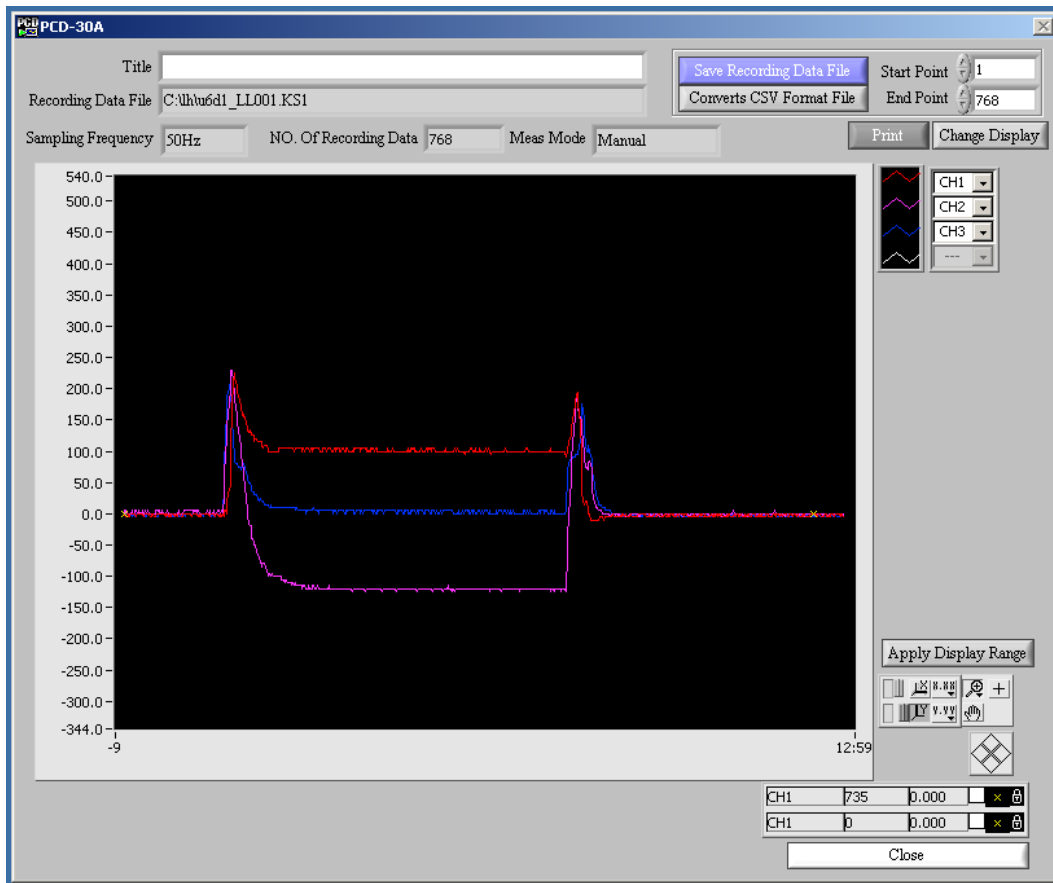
PCD PCD-30A

Title

Recording Data File C:\lh\u6d1_LL001.KS1

Save Recording Data File
Converts CSV Format File

Start Point 1
End Point 768

Sampling Frequency 50Hz
NO. Of Recording Data 768
Meas Mode Manual

Print
Change Display

540.0
500.0
450.0
400.0
350.0
300.0
250.0
200.0
150.0
100.0
50.0
0.0
-50.0
-100.0
-150.0
-200.0
-250.0
-300.0
-344.0
-9
12:59

CH1
CH2
CH3
---

Apply Display Range

x.xx
y.yy

| CH1 | 735 | 0.000 |
|---|---|---|
| CH1 | 0 | 0.000 |

Close